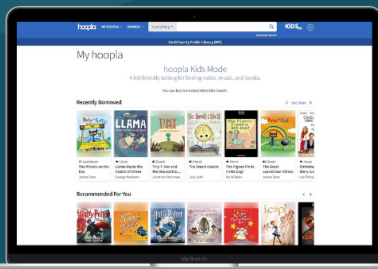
hoopla MY HOOPLA BROWSE Everything Search KIDS

Smith County Public Library (MO)

My hoopla

hoopla Kids Mode

A kid friendly setting for finding video, music, and books.

You can borrow 6 more titles this month.

Recently Borrowed See More

LLAMA

TINY T. REX

The Wheels on the Bus

Llama Llama Red Pajama

Tiny T. Rex and the Impossible Hug

The Smart Cookie

The Biggest Pickle in the Whole World

The Great Leprechaun Chase

Recommended For You

MacBook Air